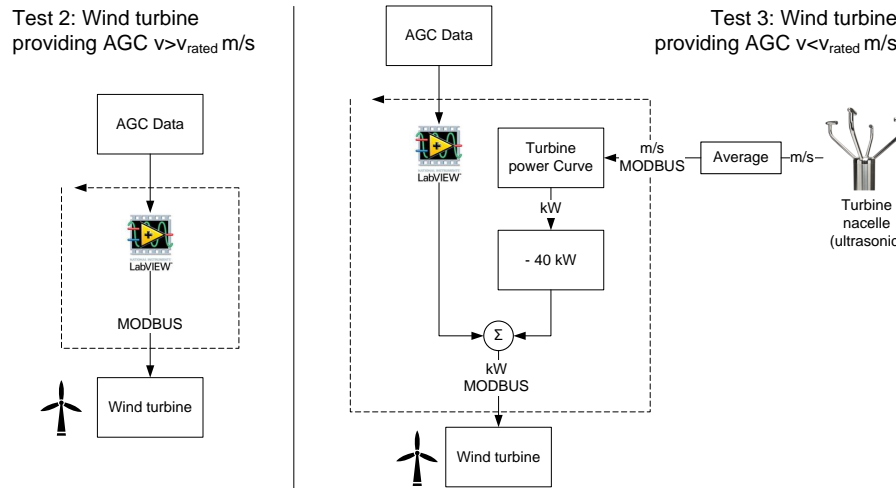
Test 2: Wind turbine providing AGC v>v$_{rated}$ m/s

AGC Data

LabVIEW

MODBUS

Wind turbine

AGC Data

Test 3: Wind turbine providing AGC v<v$_{rated}$ m/s

LabVIEW

Turbine power Curve

m/s MODBUS

Average

m/s

Turbine nacelle (ultrasonic

kW

- 40 kW

Σ

kW MODBUS

Wind turbine